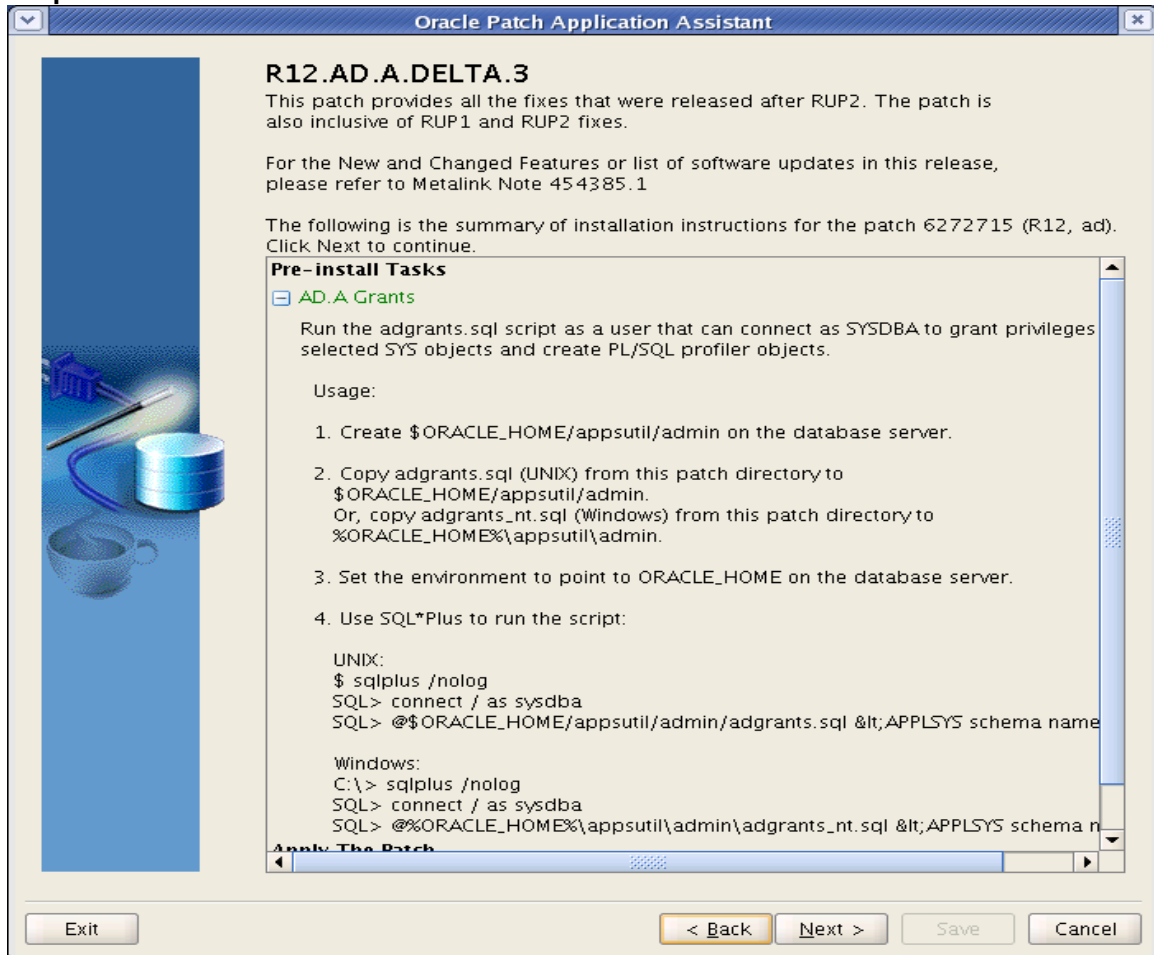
Oracle Patch Application Assistant

R12.AD.A.DELTA.3

This patch provides all the fixes that were released after RUP2. The patch is also inclusive of RUP1 and RUP2 fixes.

For the New and Changed Features or list of software updates in this release, please refer to Metalink Note 454385.1

The following is the summary of installation instructions for the patch 6272715 (R12, ad). Click Next to continue.

Pre-install Tasks

AD.A Grants

Run the adgrants.sql script as a user that can connect as SYSDBA to grant privileges selected SYS objects and create PL/SQL profiler objects.

Usage:

1. Create $ORACLE_HOME/appsutil/admin on the database server.

2. Copy adgrants.sql (UNIX) from this patch directory to $ORACLE_HOME/appsutil/admin.
Or, copy adgrants_nt.sql (Windows) from this patch directory to %ORACLE_HOME%\appsutil\admin.

3. Set the environment to point to ORACLE_HOME on the database server.

4. Use SQL*Plus to run the script:

UNIX:
$ sqlplus /nolog
SQL> connect / as sysdba
SQL> @$ORACLE_HOME/appsutil/admin/adgrants.sql &lt;APPLSYS schema name

Windows:
C:\> sqlplus /nolog
SQL> connect / as sysdba
SQL> @%ORACLE_HOME%\appsutil\admin\adgrants_nt.sql &lt;APPLSYS schema n

Apply The Patch

Exit
< Back
Next >
Save
Cancel